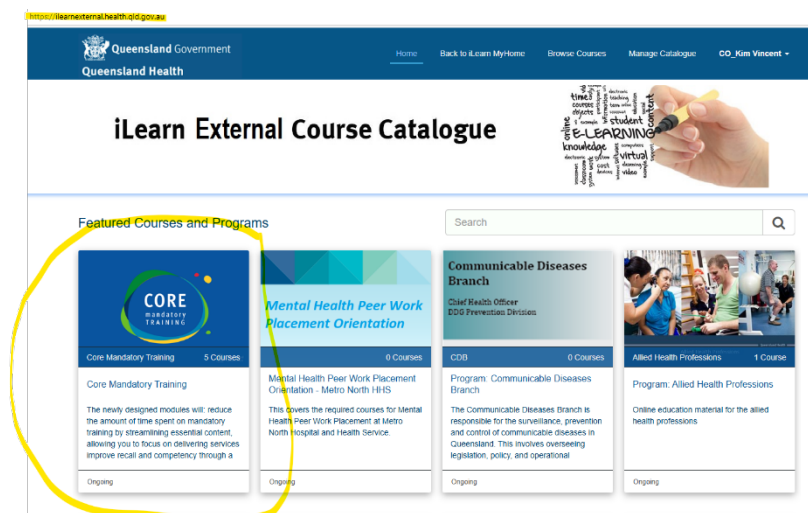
https://ilearnexternal.health.qld.gov.au

Queensland Government
Queensland Health

Home Back to iLearn MyHome Browse Courses Manage Catalogue CO_Kim Vincent

iLearn External Course Catalogue

time course student E-LEARNING knowledge virtual online content education

Featured Courses and Programs

Search

CORE mandatory TRAINING

Core Mandatory Training 5 Courses

Core Mandatory Training

The newly designed modules will: reduce the amount of time spent on mandatory training by streamlining essential content, allowing you to focus on delivering services improve recall and competency through a

Ongoing

Mental Health Peer Work Placement Orientation

0 Courses

Mental Health Peer Work Placement Orientation - Metro North HHS

This covers the required courses for Mental Health Peer Work Placement at Metro North Hospital and Health Service.

Ongoing

Communicable Diseases Branch

Chief Health Officer
DDG Prevention Division

CDB 0 Courses

Program: Communicable Diseases Branch

The Communicable Diseases Branch is responsible for the surveillance, prevention and control of communicable diseases in Queensland. This involves overseeing legislation, policy, and operational

Ongoing

Allied Health Professions 1 Course

Program: Allied Health Professions

Online education material for the allied health professions

Ongoing